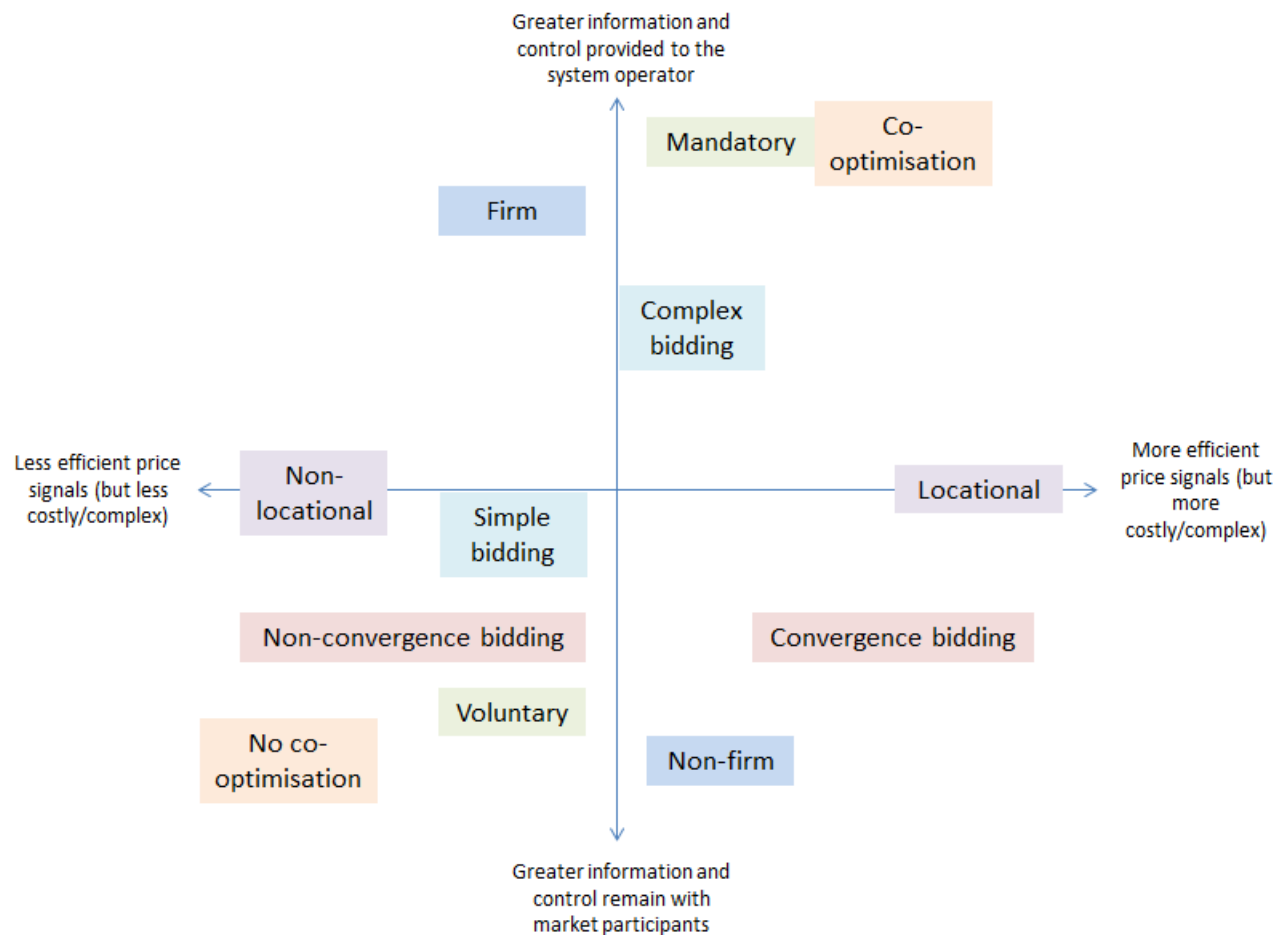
Greater information and control provided to the system operator

Mandatory

Co-optimisation

Firm

Complex bidding

Less efficient price signals (but less costly/complex)

Non-locational

Locational

More efficient price signals (but more costly/complex)

Simple bidding

Non-convergence bidding

Convergence bidding

Voluntary

No co-optimisation

Non-firm

Greater information and control remain with market participants